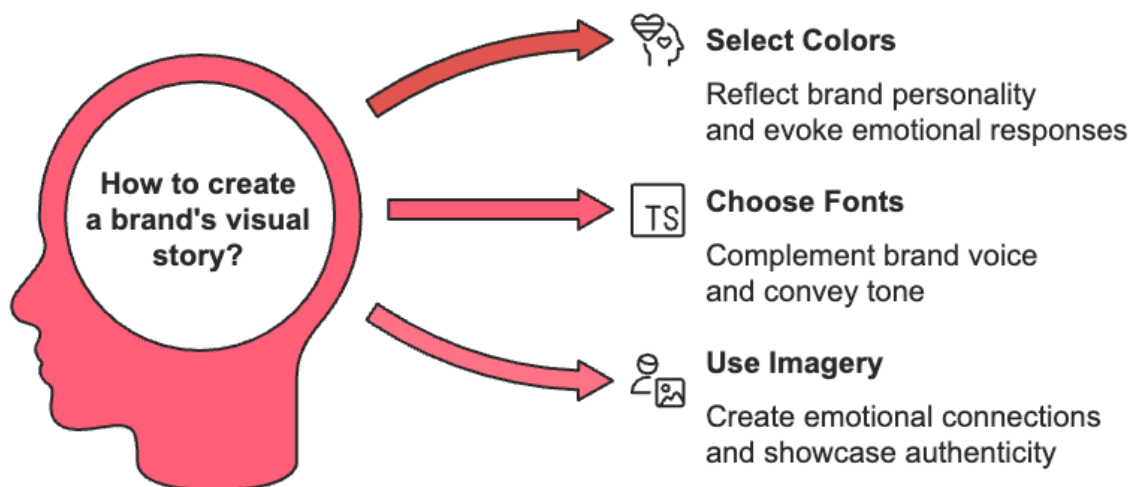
How to create a brand's visual story?

Select Colors

Reflect brand personality and evoke emotional responses

TS

Choose Fonts

Complement brand voice and convey tone

Use Imagery

Create emotional connections and showcase authenticity